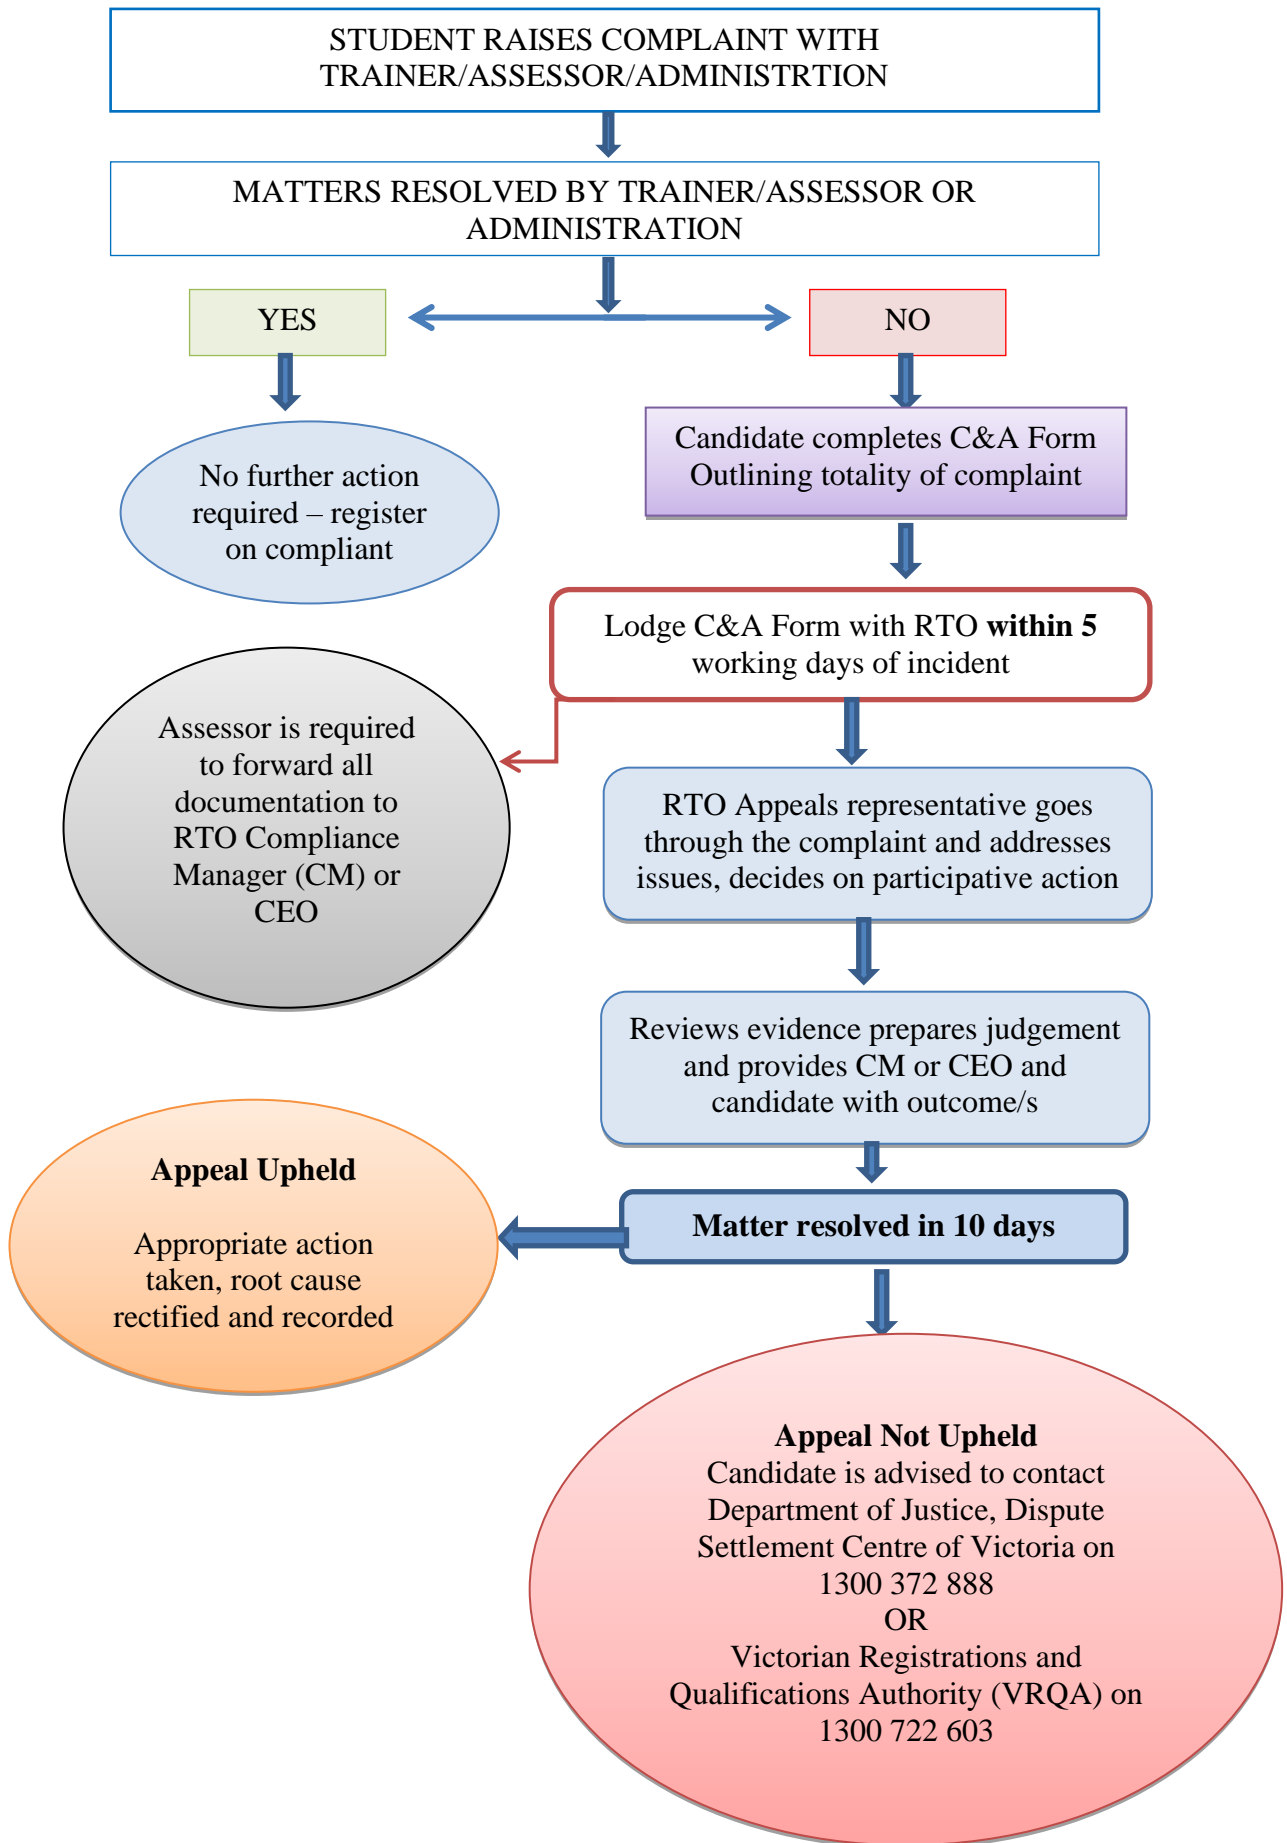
STUDENT RAISES COMPLAINT WITH TRAINER/ASSESSOR/ADMINISTRTION

MATTERS RESOLVED BY TRAINER/ASSESSOR OR ADMINISTRATION

YES

NO

No further action required – register on compliant

Candidate completes C&A Form Outlining totality of complaint

Lodge C&A Form with RTO **within 5** working days of incident

Assessor is required to forward all documentation to RTO Compliance Manager (CM) or CEO

RTO Appeals representative goes through the complaint and addresses issues, decides on participative action

Reviews evidence prepares judgement and provides CM or CEO and candidate with outcome/s

**Appeal Upheld**

Appropriate action taken, root cause rectified and recorded

**Matter resolved in 10 days**

**Appeal Not Upheld**
Candidate is advised to contact Department of Justice, Dispute Settlement Centre of Victoria on 1300 372 888
OR
Victorian Registrations and Qualifications Authority (VRQA) on 1300 722 603